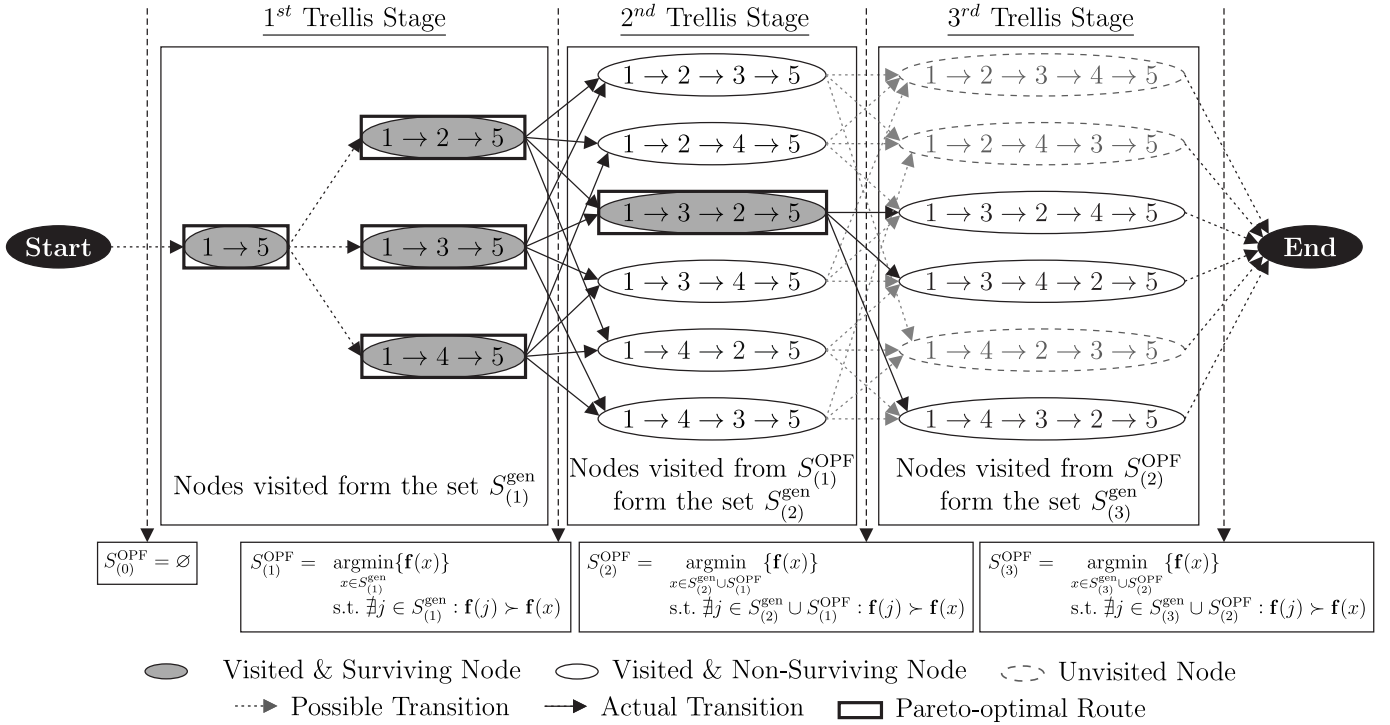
$1^{st}$ Trellis Stage

$2^{nd}$ Trellis Stage

$3^{rd}$ Trellis Stage

Start

$1 \rightarrow 5$

$1 \rightarrow 2 \rightarrow 5$

$1 \rightarrow 3 \rightarrow 5$

$1 \rightarrow 4 \rightarrow 5$

Nodes visited form the set $S_{(1)}^{\text{gen}}$

$1 \rightarrow 2 \rightarrow 3 \rightarrow 5$

$1 \rightarrow 2 \rightarrow 4 \rightarrow 5$

$1 \rightarrow 3 \rightarrow 2 \rightarrow 5$

$1 \rightarrow 3 \rightarrow 4 \rightarrow 5$

$1 \rightarrow 4 \rightarrow 2 \rightarrow 5$

$1 \rightarrow 4 \rightarrow 3 \rightarrow 5$

Nodes visited from $S_{(1)}^{\text{OPF}}$ form the set $S_{(2)}^{\text{gen}}$

$1 \rightarrow 2 \rightarrow 3 \rightarrow 4 \rightarrow 5$

$1 \rightarrow 2 \rightarrow 4 \rightarrow 3 \rightarrow 5$

$1 \rightarrow 3 \rightarrow 2 \rightarrow 4 \rightarrow 5$

$1 \rightarrow 3 \rightarrow 4 \rightarrow 2 \rightarrow 5$

$1 \rightarrow 4 \rightarrow 2 \rightarrow 3 \rightarrow 5$

$1 \rightarrow 4 \rightarrow 3 \rightarrow 2 \rightarrow 5$

Nodes visited from $S_{(2)}^{\text{OPF}}$ form the set $S_{(3)}^{\text{gen}}$

End

$S_{(0)}^{\text{OPF}} = \varnothing$

$S_{(1)}^{\text{OPF}} = \underset{x \in S_{(1)}^{\text{gen}}}{\text{argmin}}\{\mathbf{f}(x)\}$ s.t. $\nexists j \in S_{(1)}^{\text{gen}} : \mathbf{f}(j) \succ \mathbf{f}(x)$

$S_{(2)}^{\text{OPF}} = \underset{x \in S_{(2)}^{\text{gen}} \cup S_{(1)}^{\text{OPF}}}{\text{argmin}}\{\mathbf{f}(x)\}$ s.t. $\nexists j \in S_{(2)}^{\text{gen}} \cup S_{(1)}^{\text{OPF}} : \mathbf{f}(j) \succ \mathbf{f}(x)$

$S_{(3)}^{\text{OPF}} = \underset{x \in S_{(3)}^{\text{gen}} \cup S_{(2)}^{\text{OPF}}}{\text{argmin}}\{\mathbf{f}(x)\}$ s.t. $\nexists j \in S_{(3)}^{\text{gen}} \cup S_{(2)}^{\text{OPF}} : \mathbf{f}(j) \succ \mathbf{f}(x)$

Visited & Surviving Node

Visited & Non-Surviving Node

Unvisited Node

Possible Transition

Actual Transition

Pareto-optimal Route